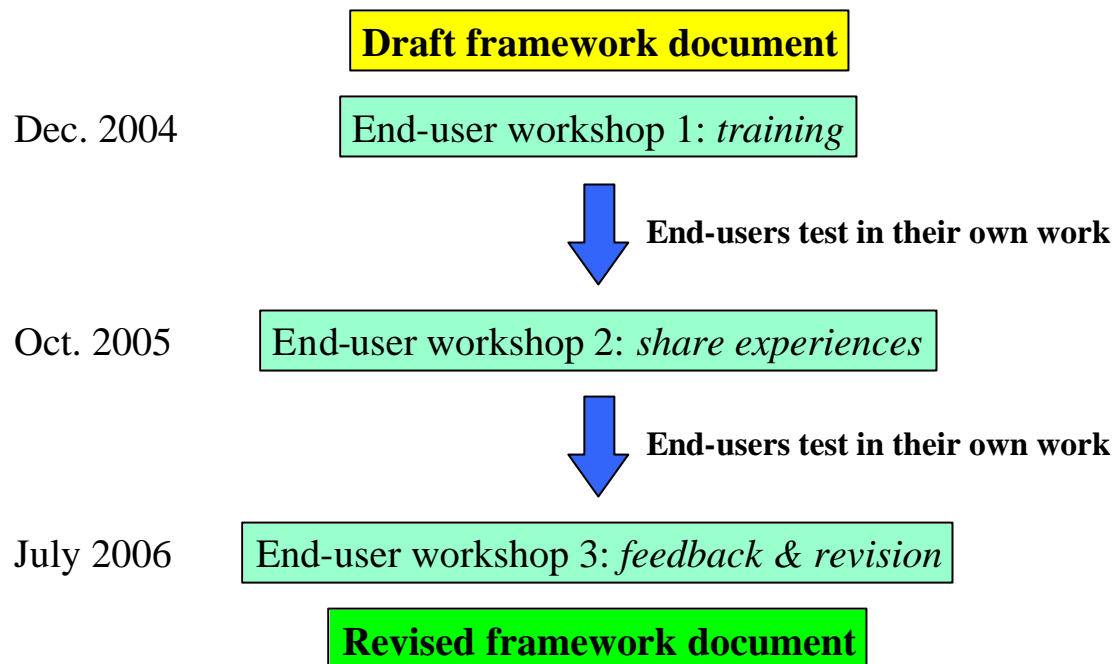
Draft framework document

Dec. 2004

End-user workshop 1: *training*

End-users test in their own work

Oct. 2005

End-user workshop 2: *share experiences*

End-users test in their own work

July 2006

End-user workshop 3: *feedback & revision*

Revised framework document